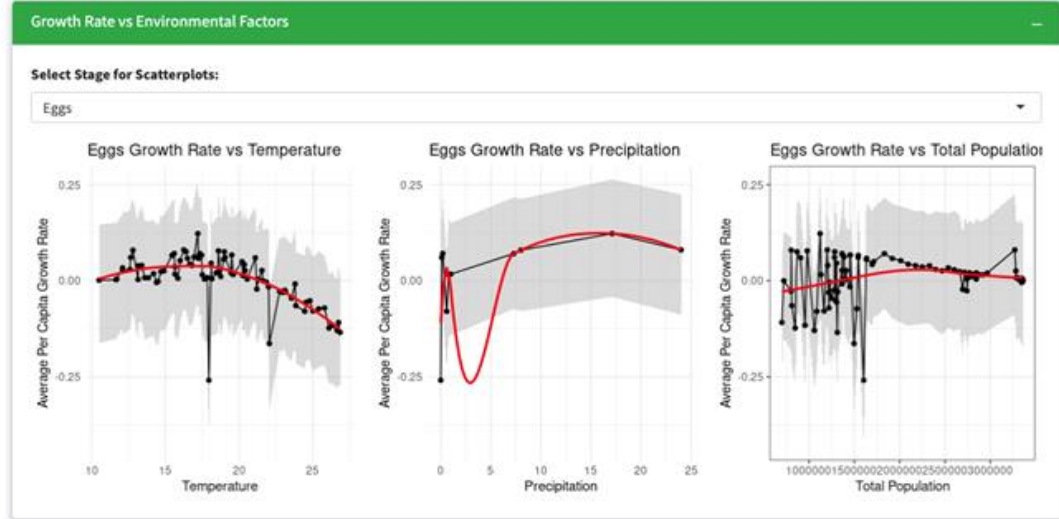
Growth Rate vs Environmental Factors

–

Select Stage for Scatterplots:

Eggs

Eggs Growth Rate vs Temperature

Average Per Capita Growth Rate

0.25

0.00

-0.25

10

15

20

25

Temperature

Eggs Growth Rate vs Precipitation

Average Per Capita Growth Rate

0.25

0.00

-0.25

0

5

10

15

20

25

Precipitation

Eggs Growth Rate vs Total Populatio

Average Per Capita Growth Rate

0.25

0.00

-0.25

1000000150000020000002500000300000

Total Population